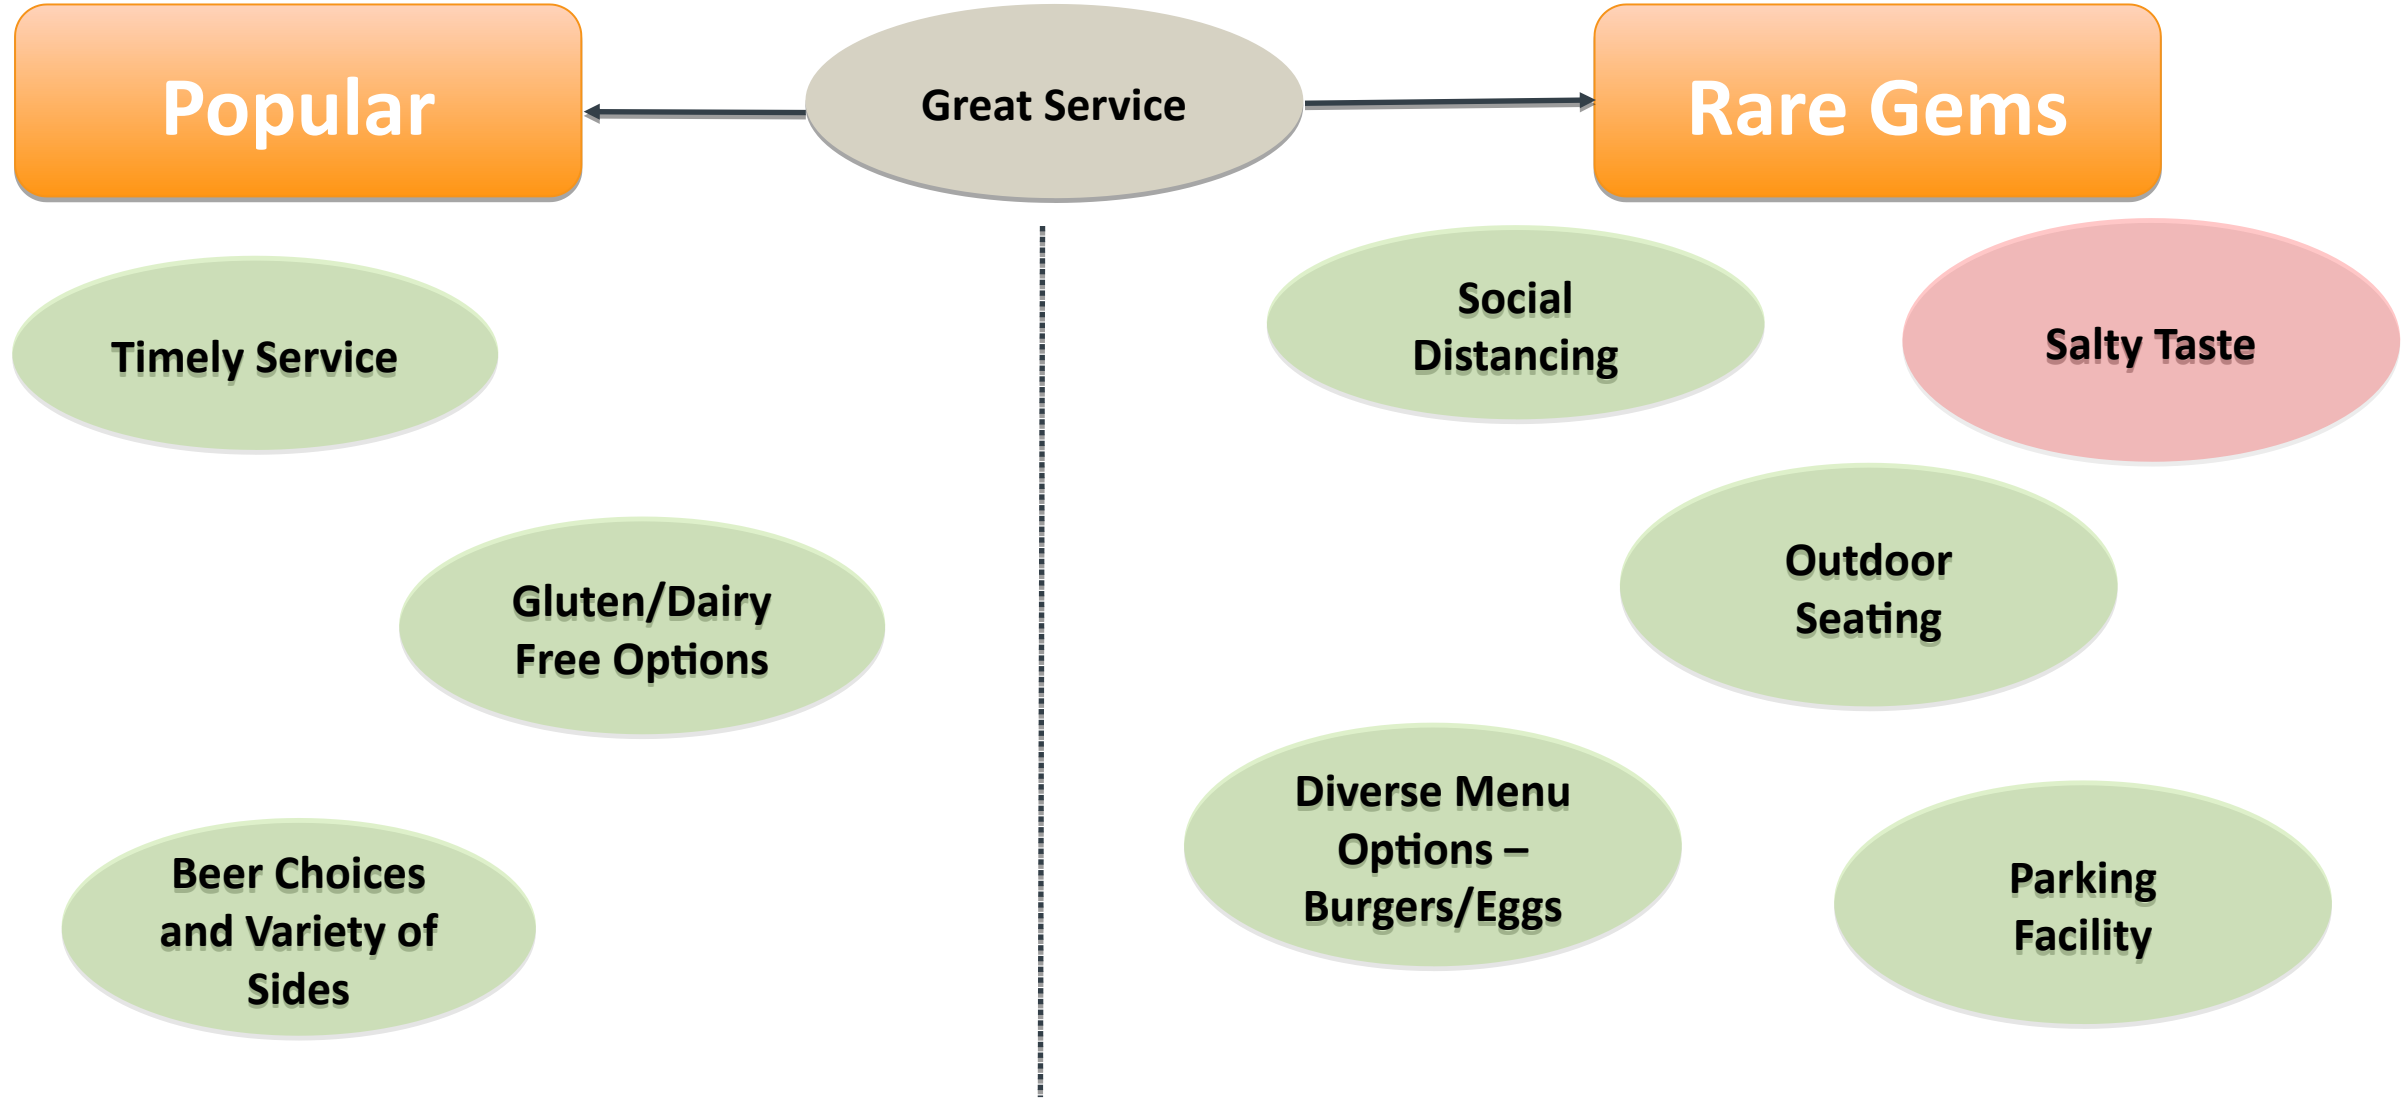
Popular

Great Service

Rare Gems

Timely Service

Gluten/Dairy Free Options

Beer Choices and Variety of Sides

Social Distancing

Salty Taste

Outdoor Seating

Diverse Menu Options – Burgers/Eggs

Parking Facility